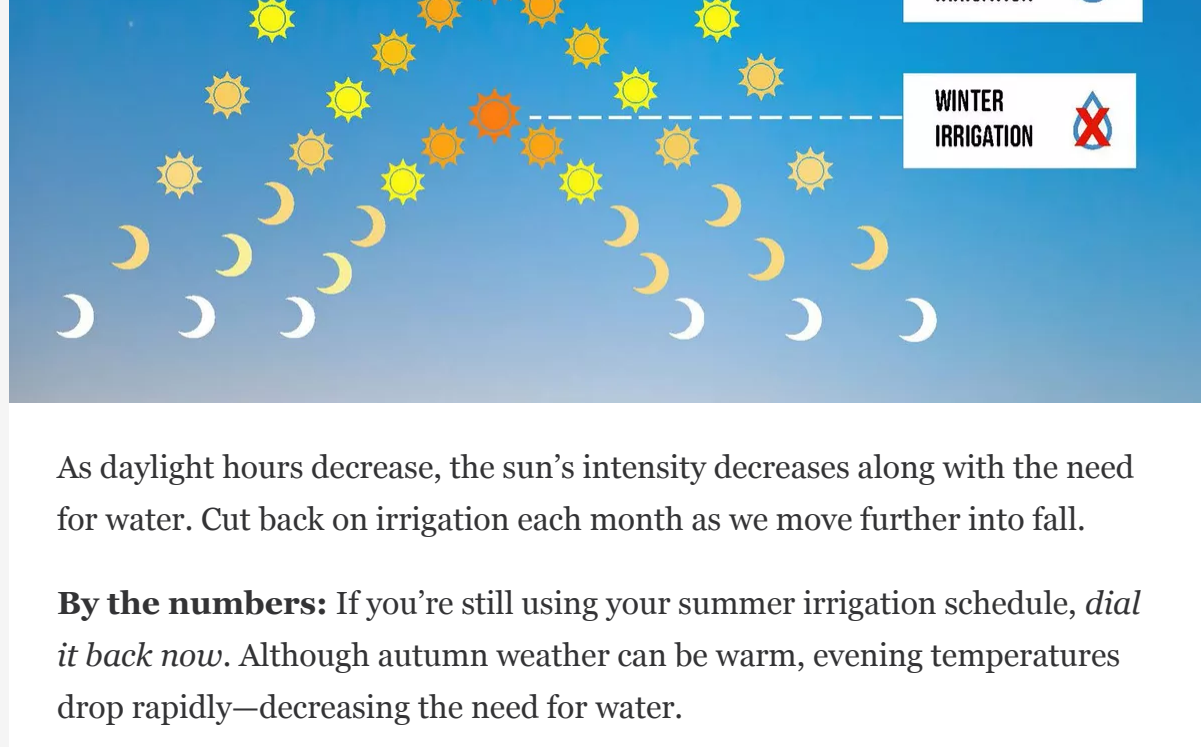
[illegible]

WINTER IRRIGATION

As daylight hours decrease, the sun’s intensity decreases along with the need for water. Cut back on irrigation each month as we move further into fall.

**By the numbers:** If you’re still using your summer irrigation schedule, *dial it back now*. Although autumn weather can be warm, evening temperatures drop rapidly—decreasing the need for water.